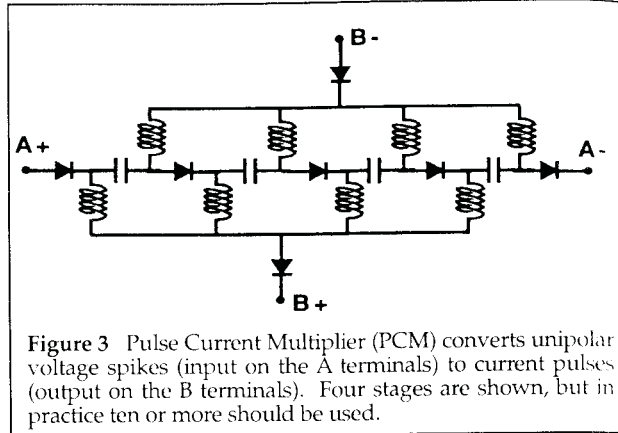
B -

A +

A -

B +

Figure 3 Pulse Current Multiplier (PCM) converts unipolar voltage spikes (input on the A terminals) to current pulses (output on the B terminals). Four stages are shown, but in practice ten or more should be used.